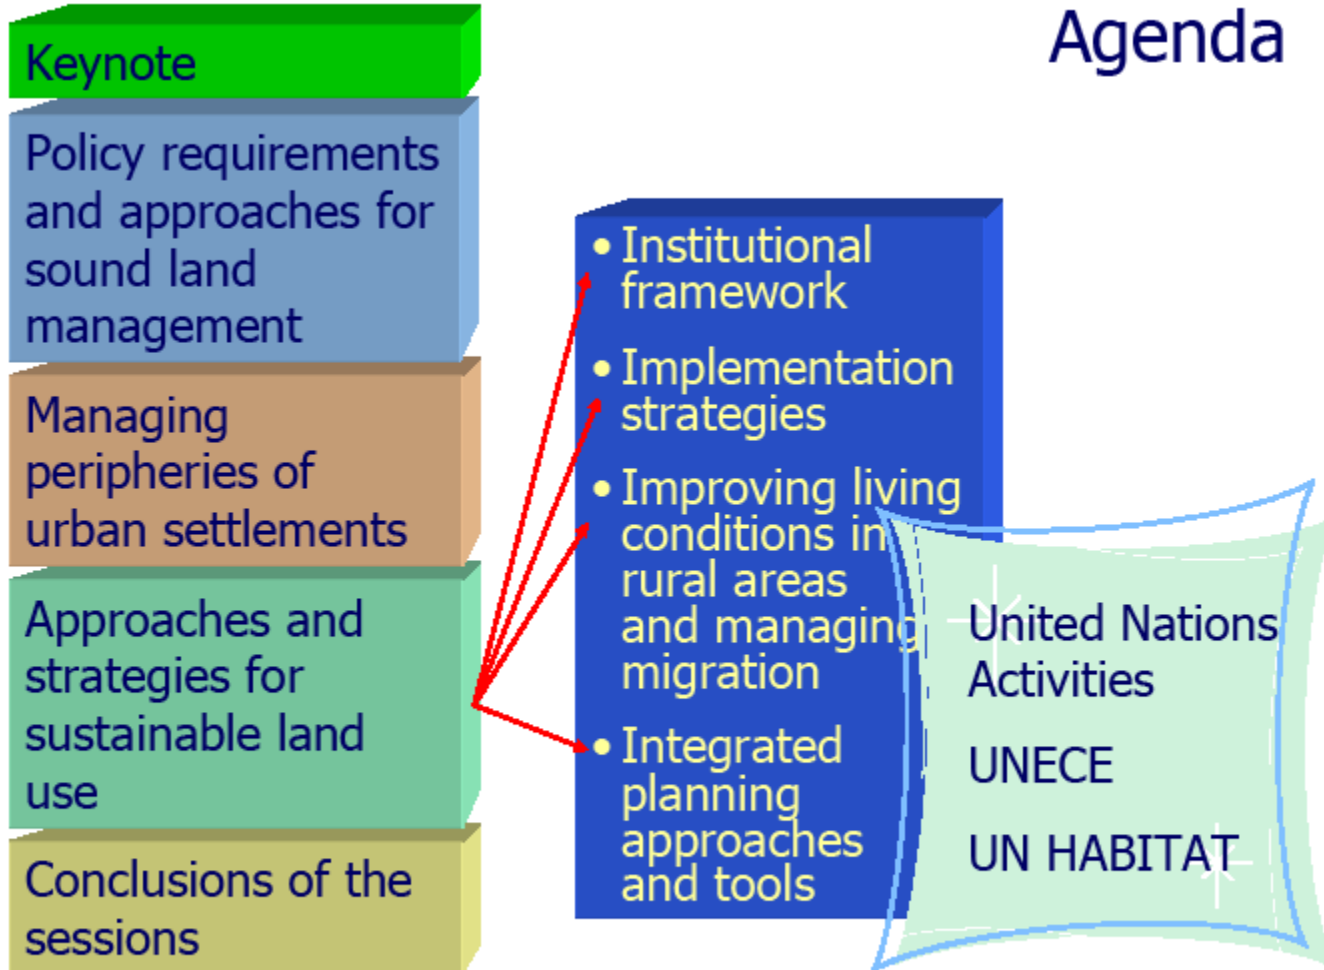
Agenda

Keynote

Policy requirements and approaches for sound land management

Managing peripheries of urban settlements

Approaches and strategies for sustainable land use

Conclusions of the sessions

• Institutional framework

• Implementation strategies

• Improving living conditions in rural areas and managing migration

• Integrated planning approaches and tools

United Nations Activities

UNECE

UN HABITAT